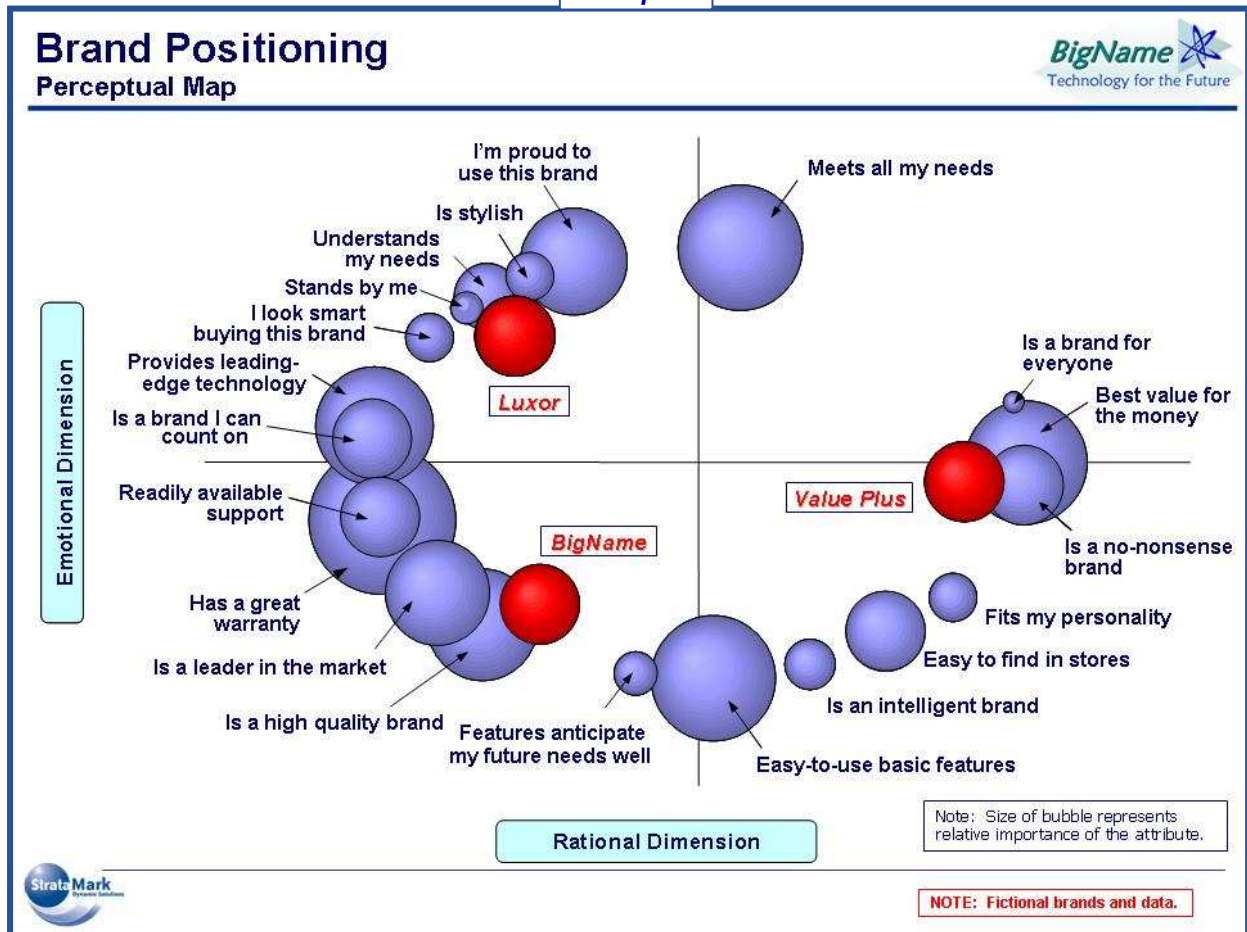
Brand Positioning
Perceptual Map

BigName
Technology for the Future

I'm proud to use this brand

Is stylish

Understands my needs

Stands by me

I look smart buying this brand

Provides leading-edge technology

Is a brand I can count on

Luxor

Meets all my needs

Is a brand for everyone

Best value for the money

Value Plus

Is a no-nonsense brand

Emotional Dimension

Readily available support

BigName

Has a great warranty

Is a leader in the market

Is a high quality brand

Features anticipate my future needs well

Easy-to-use basic features

Is an intelligent brand

Easy to find in stores

Fits my personality

Note: Size of bubble represents relative importance of the attribute.

Rational Dimension

StrataMark

NOTE: Fictional brands and data.